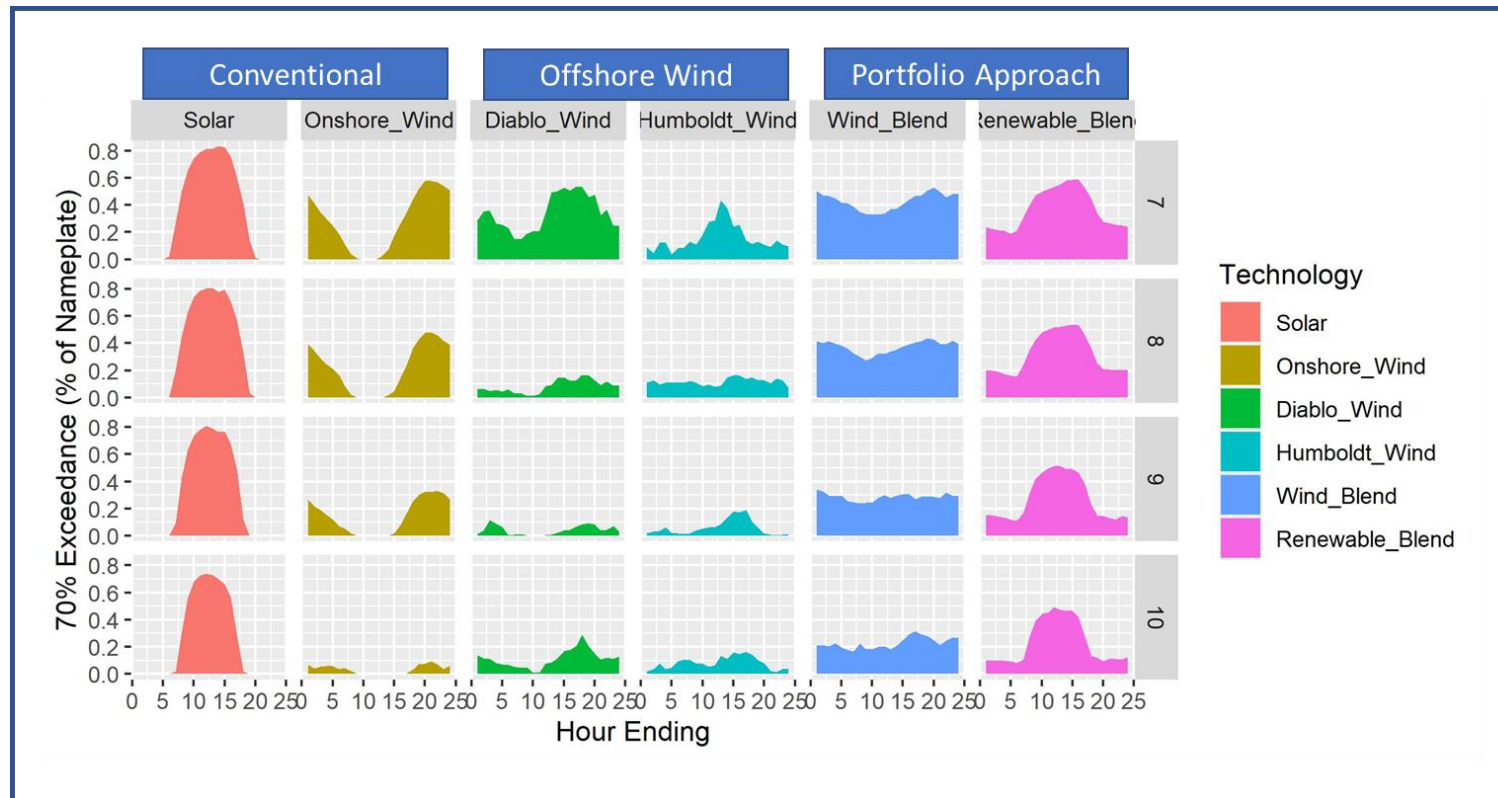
Conventional

Offshore Wind

Portfolio Approach

Solar

Onshore_Wind

Diablo_Wind

Humboldt_Wind

Wind_Blend

Renewable_Blend

7

8

9

10

0.8
0.6
0.4
0.2
0.0

0.8
0.6
0.4
0.2
0.0

0.8
0.6
0.4
0.2
0.0

0.8
0.6
0.4
0.2
0.0

70% Exceedance (% of Nameplate)

0 5 10 15 20 25 0 5 10 15 20 25 0 5 10 15 20 25 0 5 10 15 20 25 0 5 10 15 20 25 0 5 10 15 20 25

Hour Ending

Technology

Solar

Onshore_Wind

Diablo_Wind

Humboldt_Wind

Wind_Blend

Renewable_Blend